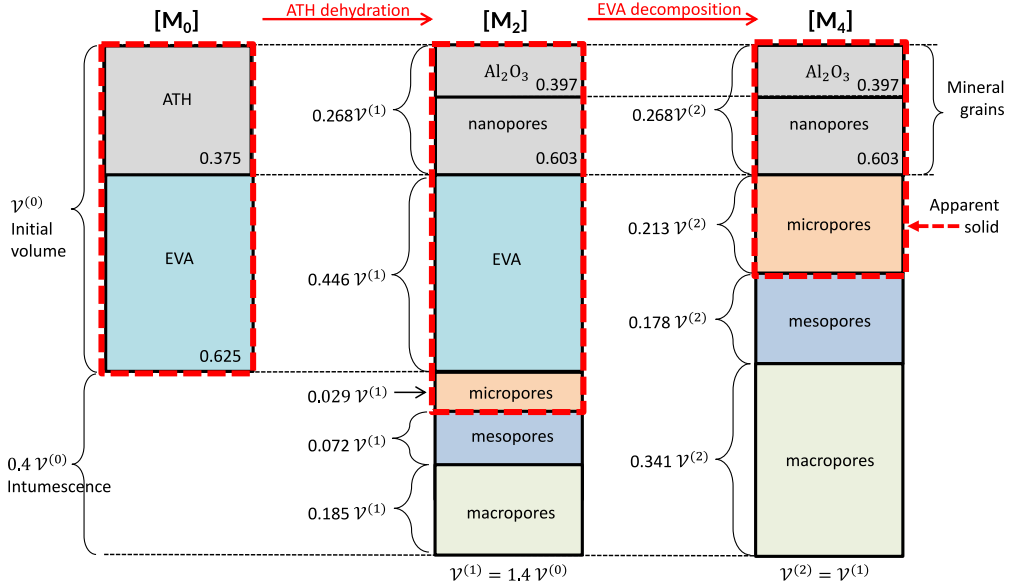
$[M_0]$

ATH dehydration

$[M_2]$

EVA decomposition

$[M_4]$

ATH

0.375

EVA

0.625

$\mathcal{V}^{(0)}$
Initial volume

$0.4\ \mathcal{V}^{(0)}$
Intumescence

$Al_2O_3$

0.397

nanopores

0.603

EVA

micropores

mesopores

macropores

$0.268\mathcal{V}^{(1)}$

$0.446\ \mathcal{V}^{(1)}$

$0.029\ \mathcal{V}^{(1)}$

$0.072\ \mathcal{V}^{(1)}$

$0.185\ \mathcal{V}^{(1)}$

$\mathcal{V}^{(1)} = 1.4\ \mathcal{V}^{(0)}$

$Al_2O_3$

0.397

nanopores

0.603

micropores

mesopores

macropores

$0.268\mathcal{V}^{(2)}$

$0.213\ \mathcal{V}^{(2)}$

$0.178\ \mathcal{V}^{(2)}$

$0.341\ \mathcal{V}^{(2)}$

$\mathcal{V}^{(2)} = \mathcal{V}^{(1)}$

Mineral grains

Apparent solid